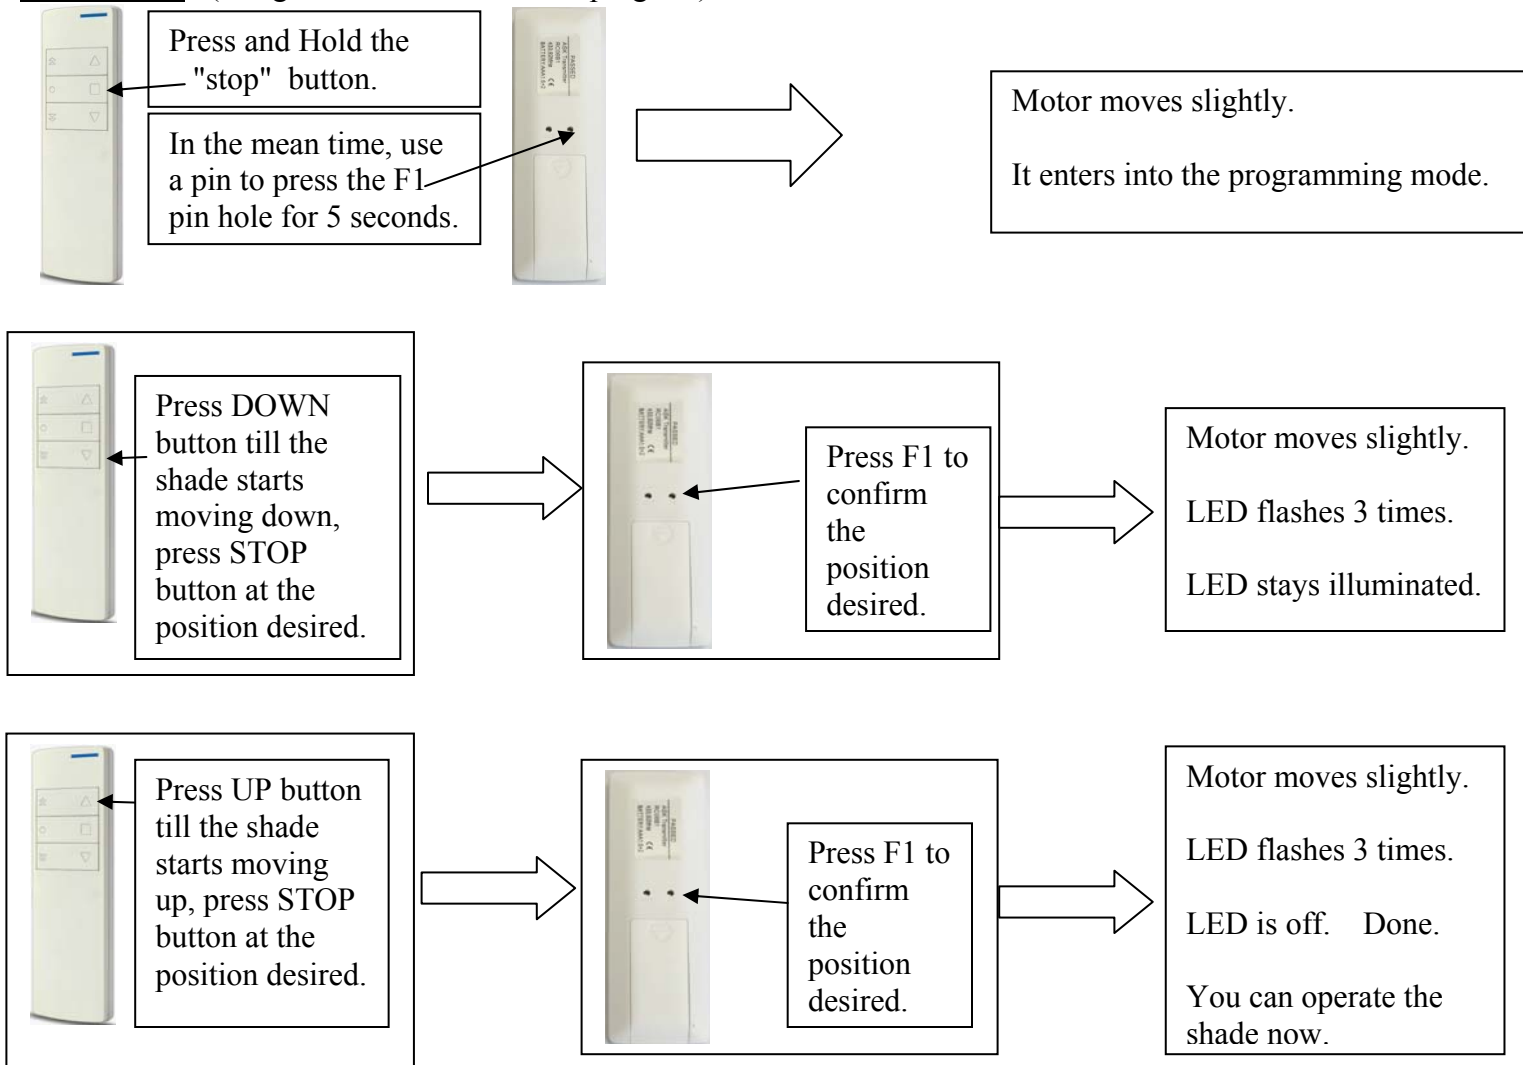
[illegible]

Press and Hold the "stop" button.

In the mean time, use a pin to press the F1 pin hole for 5 seconds.

Motor moves slightly.

It enters into the programming mode.

Press DOWN button till the shade starts moving down, press STOP button at the position desired.

Press F1 to confirm the position desired.

Motor moves slightly.

LED flashes 3 times.

LED stays illuminated.

Press UP button till the shade starts moving up, press STOP button at the position desired.

Press F1 to confirm the position desired.

Motor moves slightly.

LED flashes 3 times.

LED is off. Done.

You can operate the shade now.